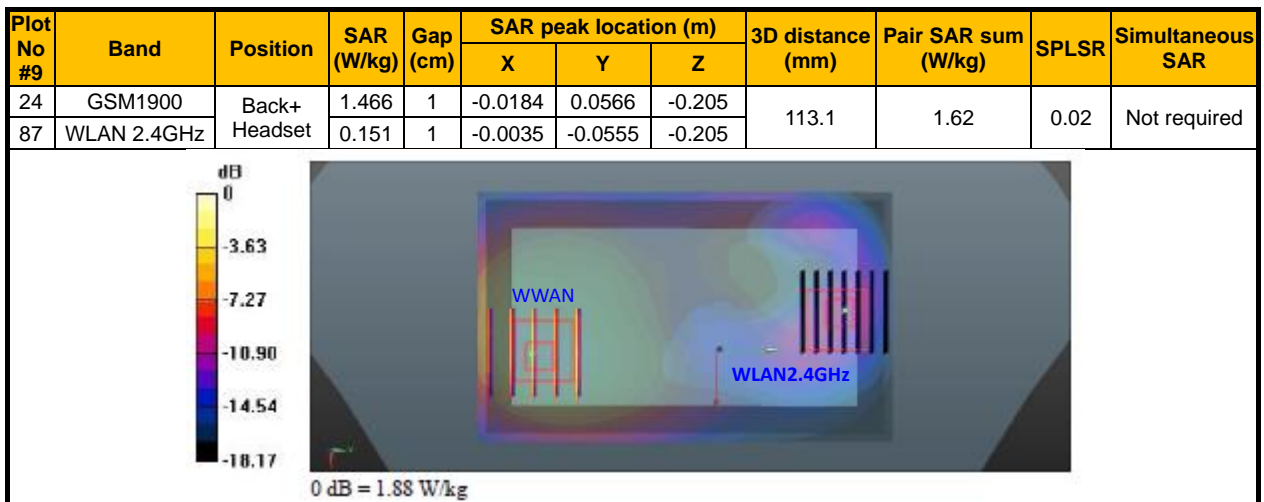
| Plot No #9 | Band | Position | SAR (W/kg) | Gap (cm) | SAR peak location (m) X | Y | Z | 3D distance (mm) | Pair SAR sum (W/kg) | SPLSR | Simultaneous SAR |
|---|---|---|---|---|---|---|---|---|---|---|---|
| 24 | GSM1900 | Back+ Headset | 1.466 | 1 | -0.0184 | 0.0566 | -0.205 | 113.1 | 1.62 | 0.02 | Not required |
| 87 | WLAN 2.4GHz | | 0.151 | 1 | -0.0035 | -0.0555 | -0.205 | | | | |

dB
0
-3.63
-7.27
-10.90
-14.54
-18.17

WWAN
WLAN2.4GHz

0 dB = 1.88 W/kg